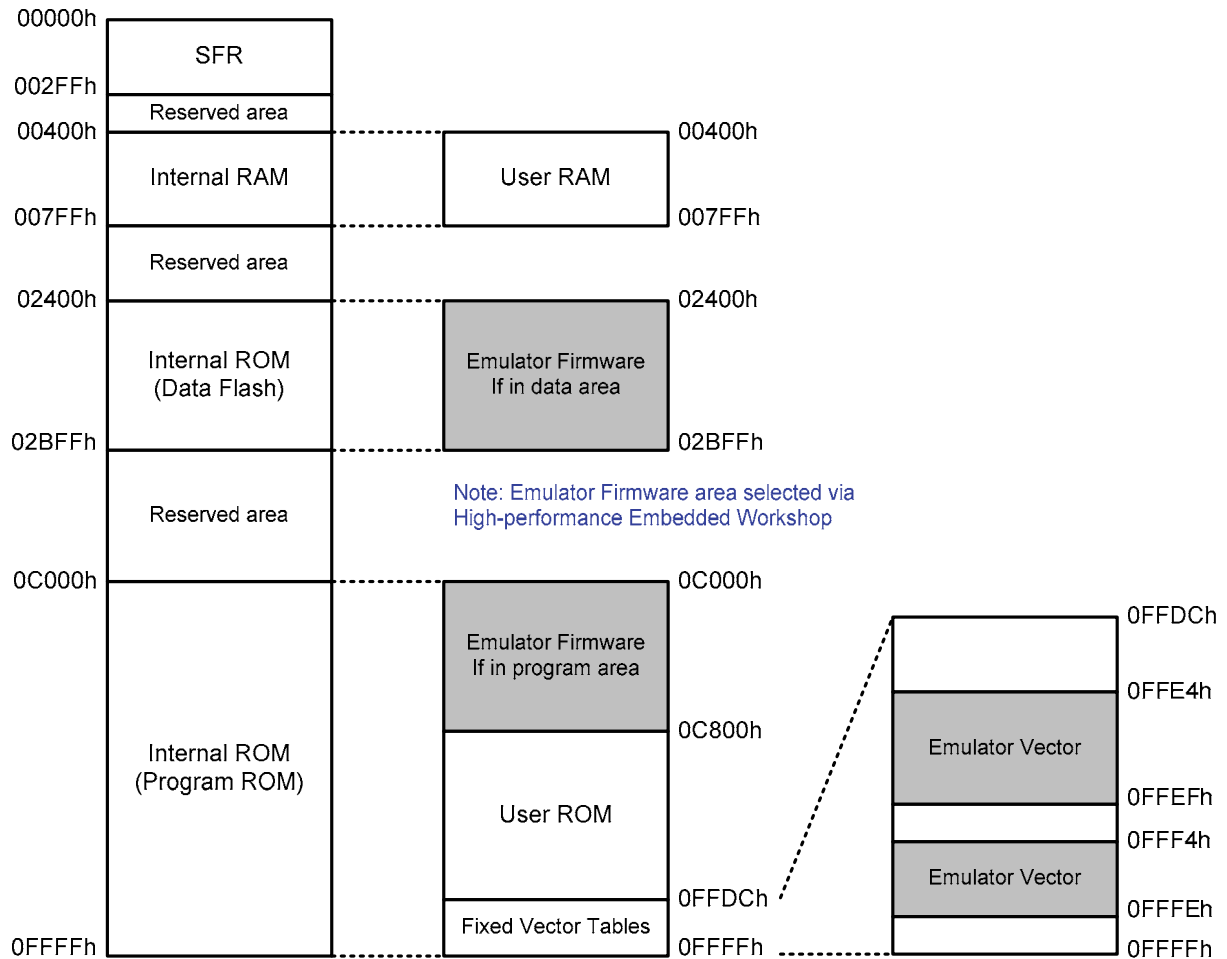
00000h
SFR
002FFh
Reserved area
00400h
Internal RAM
007FFh
Reserved area
02400h
Internal ROM (Data Flash)
02BFFh
Reserved area
0C000h
Internal ROM (Program ROM)
0FFFFh

00400h
User RAM
007FFh
02400h
Emulator Firmware If in data area
02BFFh

Note: Emulator Firmware area selected via High-performance Embedded Workshop

0C000h
Emulator Firmware If in program area
0C800h
User ROM
0FFDCh
Fixed Vector Tables
0FFFFh

0FFDCh
0FFE4h
Emulator Vector
0FFEFh
0FFF4h
Emulator Vector
0FFFEh
0FFFFh